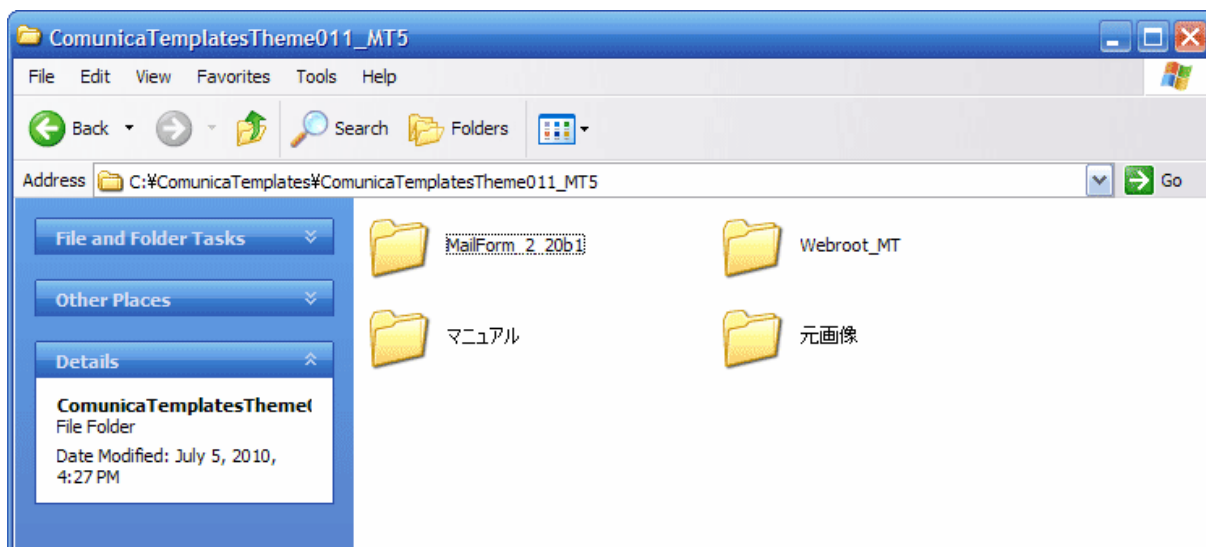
ComunicaTemplatesTheme011_MT5

File Edit View Favorites Tools Help

Back Search Folders

Address C:¥ComunicaTemplates¥ComunicaTemplatesTheme011_MT5 Go

File and Folder Tasks

Other Places

Details

ComunicaTemplatesTheme(
File Folder
Date Modified: July 5, 2010, 4:27 PM

MailForm_2_20b1

Webroot_MT

マニュアル

元画像